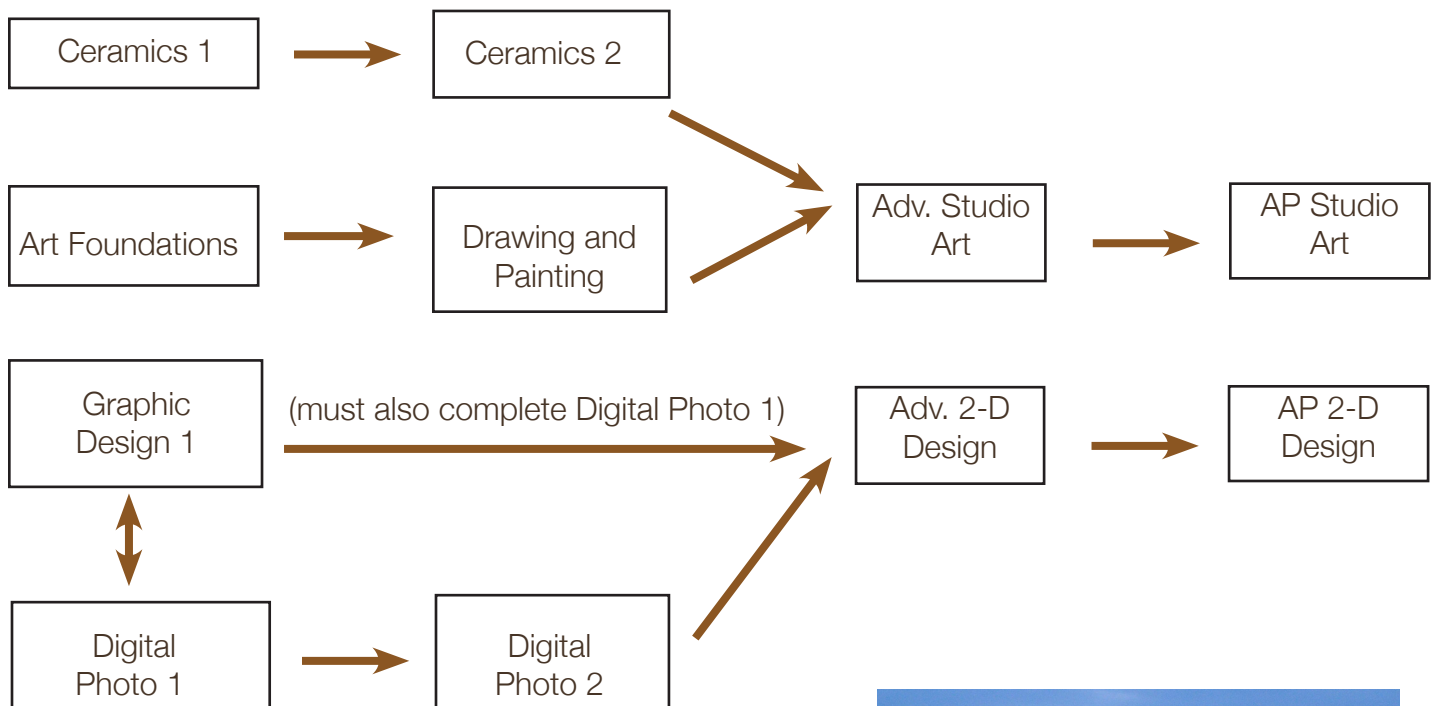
Ceramics 1

Ceramics 2

Art Foundations

Drawing and Painting

Adv. Studio Art

AP Studio Art

Graphic Design 1

(must also complete Digital Photo 1)

Adv. 2-D Design

AP 2-D Design

Digital Photo 1

Digital Photo 2